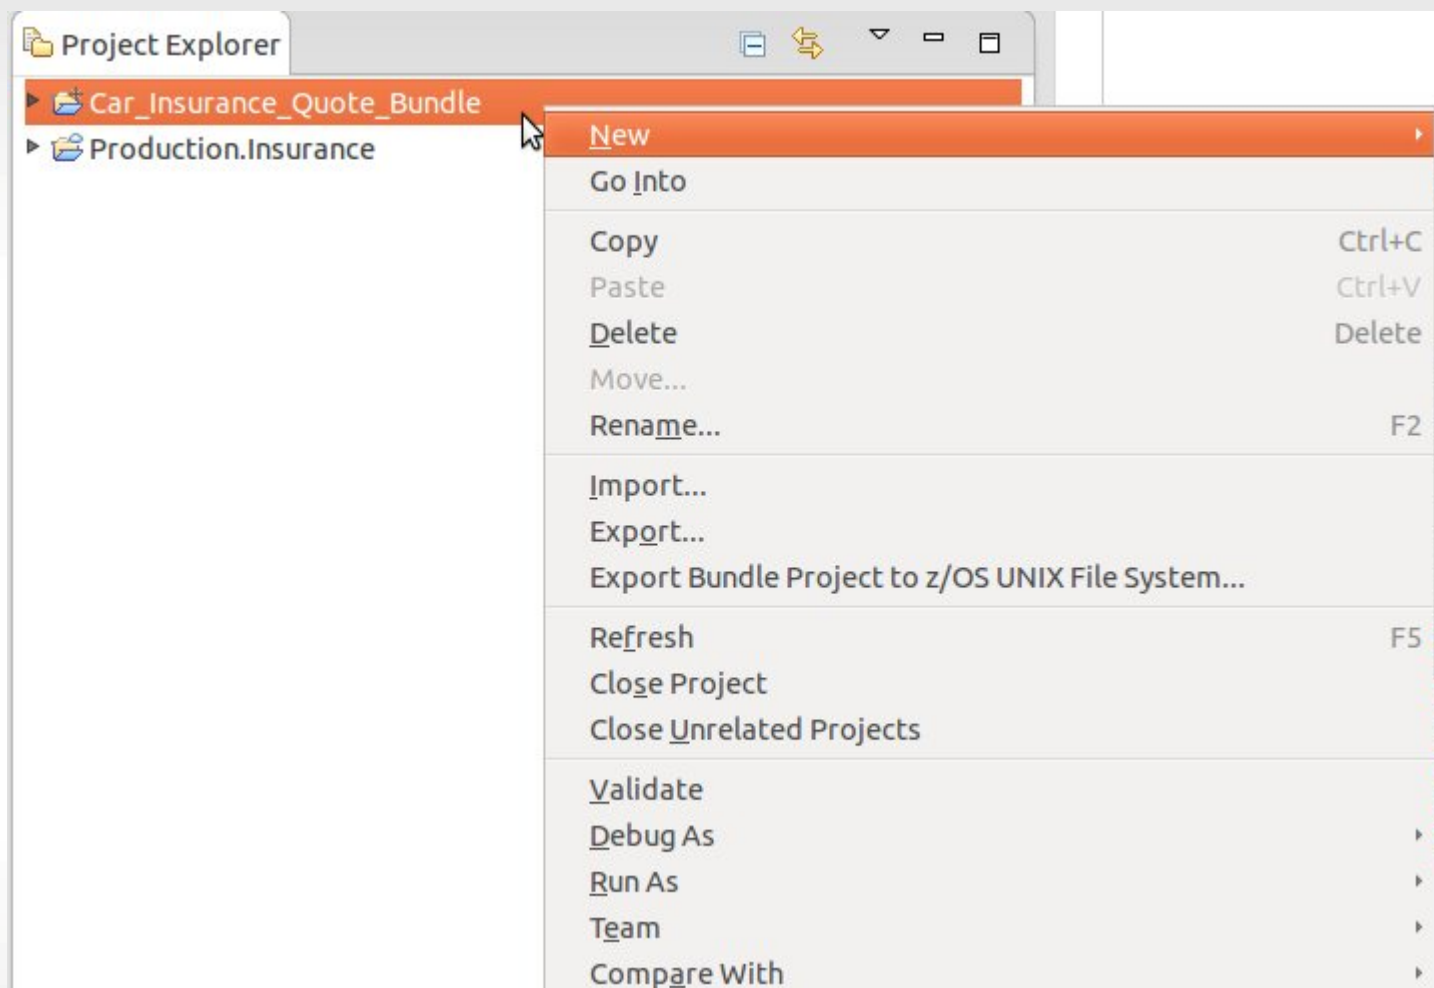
Project Explorer

Car_Insurance_Quote_Bundle
Production.Insurance

New
Go Into

Copy Ctrl+C
Paste Ctrl+V
Delete Delete
Move...
Rename... F2

Import...
Export...
Export Bundle Project to z/OS UNIX File System...

Refresh F5
Close Project
Close Unrelated Projects

Validate
Debug As
Run As
Team
Compare With